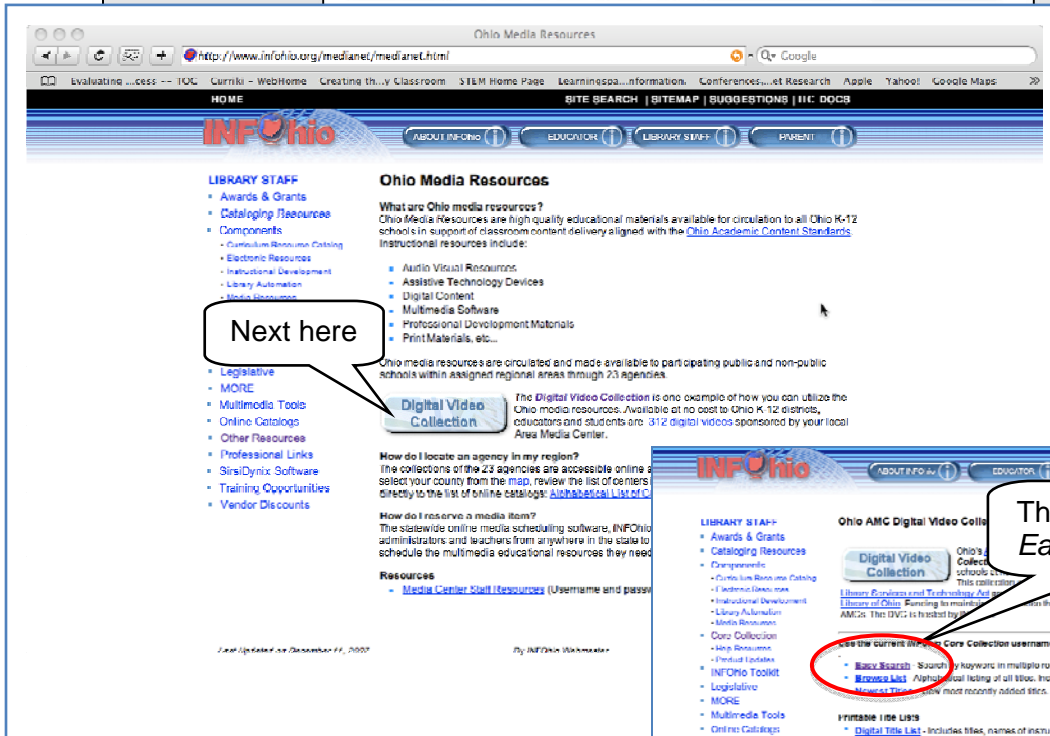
Ohio Media Resources

http://www.infohio.org/medianet/medianet.html

Q▾ Google

Evaluating ...cess -- TOC Curriki - WebHome Creating th...y Classroom STEM Home Page Learningspa...nformation Conferences:...et Research Apple Yahoo! Google Maps »

HOME

SITE SEARCH | SITEMAP | SUGGESTIONS | ITC DOCS

INFOhio

ABOUT INFOhio

EDUCATOR

LIBRARY STAFF

PARENT

LIBRARY STAFF
- Awards & Grants
- Cataloging Resources
- Components
- Curriculum Resource Catalog
- Electronic Resources
- Instructional Development
- Library Automation
- Media Resources

Next here

- Legislative
- MORE
- Multimedia Tools
- Online Catalogs
- Other Resources
- Professional Links
- SirsiDynix Software
- Training Opportunities
- Vendor Discounts

Ohio Media Resources

What are Ohio media resources?
Ohio Media Resources are high quality educational materials available for circulation to all Ohio K-12 schools in support of classroom content delivery aligned with the Ohio Academic Content Standards. Instructional resources include:

- Audio Visual Resources
- Assistive Technology Devices
- Digital Content
- Multimedia Software
- Professional Development Materials
- Print Materials, etc...

Ohio media resources are circulated and made available to participating public and non-public schools within assigned regional areas through 23 agencies.

Digital Video Collection

The Digital Video Collection is one example of how you can utilize the Ohio media resources. Available at no cost to Ohio K-12 districts, educators and students are 312 digital videos sponsored by your local Area Media Center.

How do I locate an agency in my region?
The collections of the 23 agencies are accessible online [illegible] select your county from the map, review the list of centers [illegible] directly to the list of online catalogs: Alphabetical List of C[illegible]

How do I reserve a media item?
The statewide online media scheduling software, INFOhio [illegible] administrators and teachers from anywhere in the state to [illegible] schedule the multimedia educational resources they need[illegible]

Resources
- Media Center Staff Resources (Username and passw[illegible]

Last Updated on December 11, 2007

By INFOhio Webmaster

INFOhio

ABOUT INFOhio

EDUCATOR

LIBRARY STAFF
- Awards & Grants
- Cataloging Resources
- Components
- Curriculum Resource Catalog
- Electronic Resources
- Instructional Development
- Library Automation
- Media Resources
- Core Collection
- Help Resources
- Product Updates
- INFOhio Toolkit
- Legislative
- MORE
- Multimedia Tools
- Online Catalogs

Ohio AMC Digital Video Colle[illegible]

Digital Video Collection

Ohio's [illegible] Collec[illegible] schools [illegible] This collection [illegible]
Library Services and Technology Act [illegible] Library of Ohio. Funding to maintain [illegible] AMCs. The DVC is hosted by th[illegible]

Use the current INFOhio Core Collection usernam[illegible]

- Easy Search - Search by keyword in multiple ro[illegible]
- Browse List - Alphabetical listing of all titles. Inc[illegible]
- Newest Titles - View most recently added titles.

Printable Title Lists
- Digital Title List - Includes titles, names of instru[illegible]

Th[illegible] Ea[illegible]